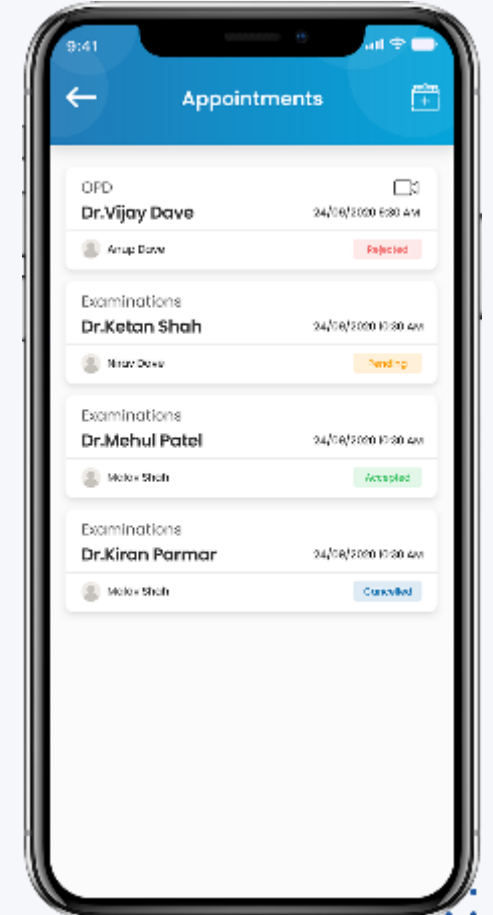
9:41

Appointments

OPD
Dr.Vijay Dave
24/08/2020 9:30 AM
Anup Dave
Rejected

Examinations
Dr.Ketan Shah
24/08/2020 10:30 AM
Nirav Dave
Pending

Examinations
Dr.Mehul Patel
24/08/2020 10:30 AM
Melov Shah
Accepted

Examinations
Dr.Kiran Parmar
24/08/2020 10:30 AM
Melov Shah
Cancelled